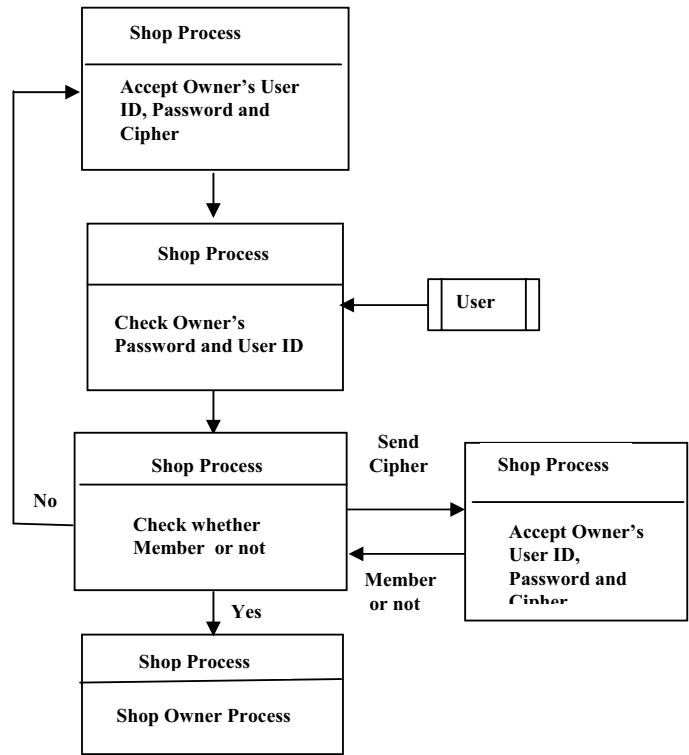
Shop Process

Accept Owner's User ID, Password and Cipher

Shop Process

Check Owner's Password and User ID

User

Send Cipher

Shop Process

No

Check whether Member or not

Shop Process

Accept Owner's User ID, Password and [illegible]

Member or not

Yes

Shop Process

Shop Owner Process